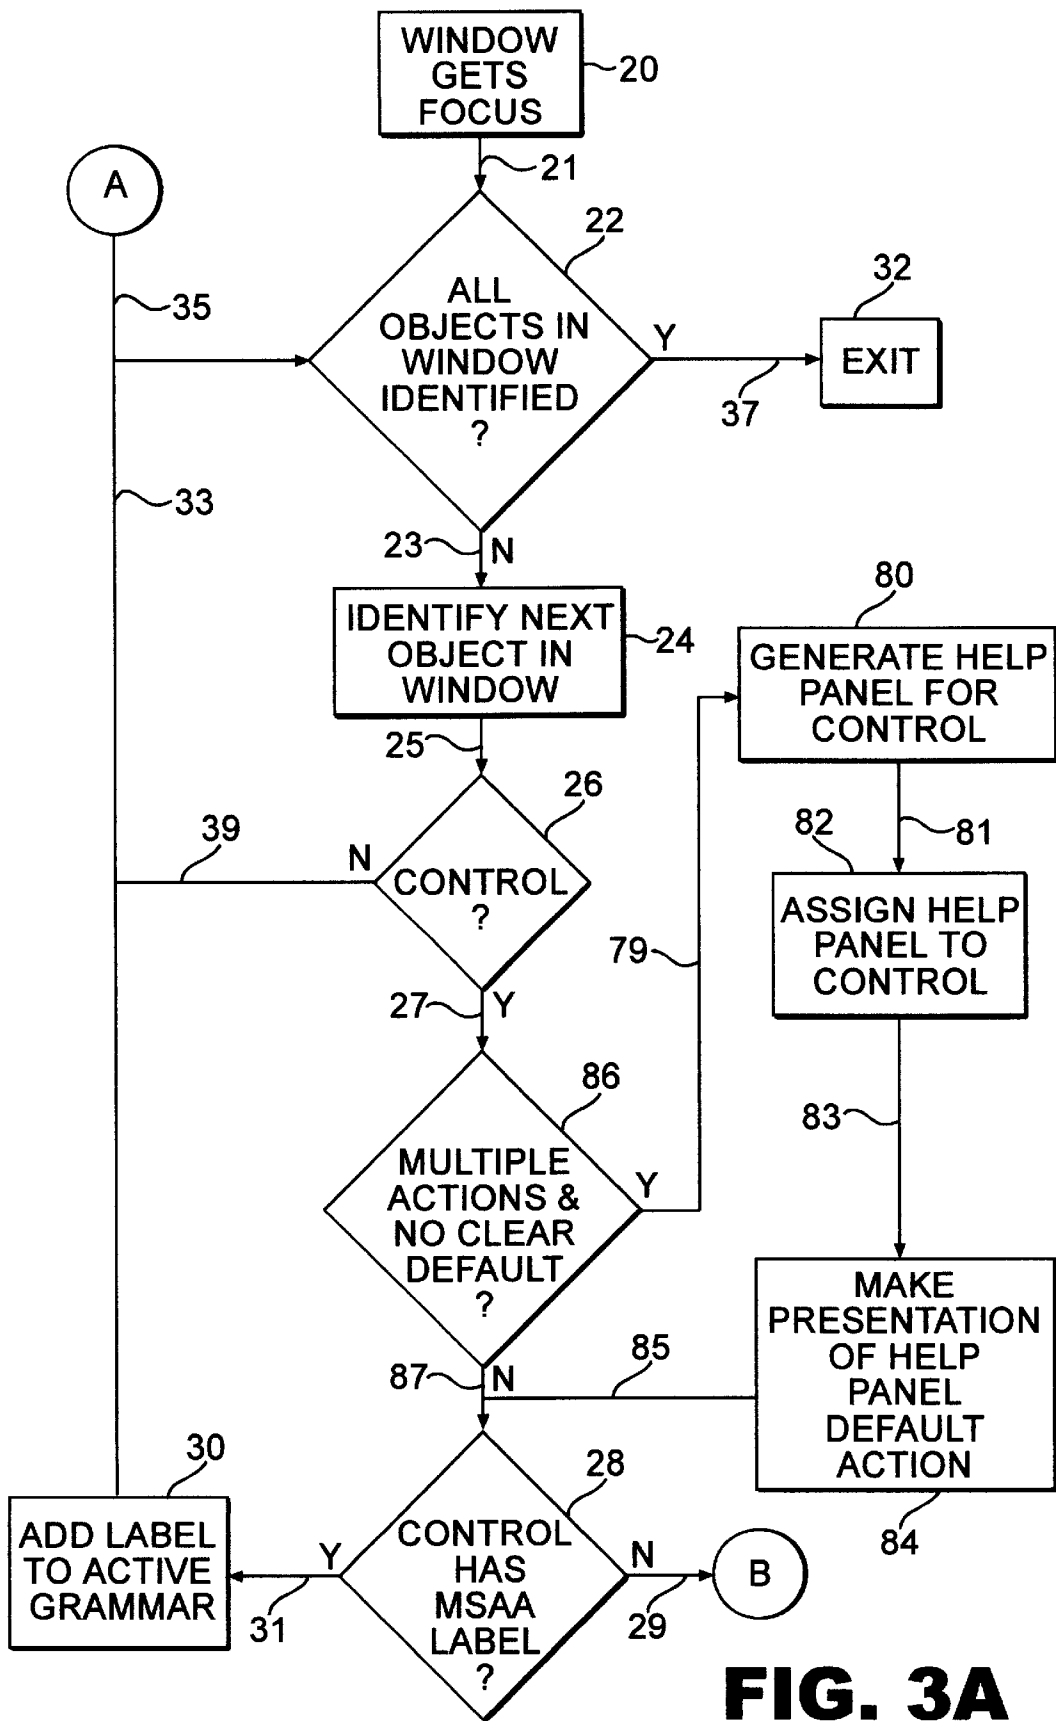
WINDOW GETS FOCUS
20
21
A
22
35
ALL OBJECTS IN WINDOW IDENTIFIED ?
Y
32
EXIT
37
33
23
N
IDENTIFY NEXT OBJECT IN WINDOW
24
80
GENERATE HELP PANEL FOR CONTROL
25
26
39
N
CONTROL ?
82
81
ASSIGN HELP PANEL TO CONTROL
79
27
Y
86
MULTIPLE ACTIONS & NO CLEAR DEFAULT ?
Y
83
MAKE PRESENTATION OF HELP PANEL DEFAULT ACTION
87
N
85
30
28
ADD LABEL TO ACTIVE GRAMMAR
Y
CONTROL HAS MSAA LABEL ?
N
B
84
31
29
FIG. 3A